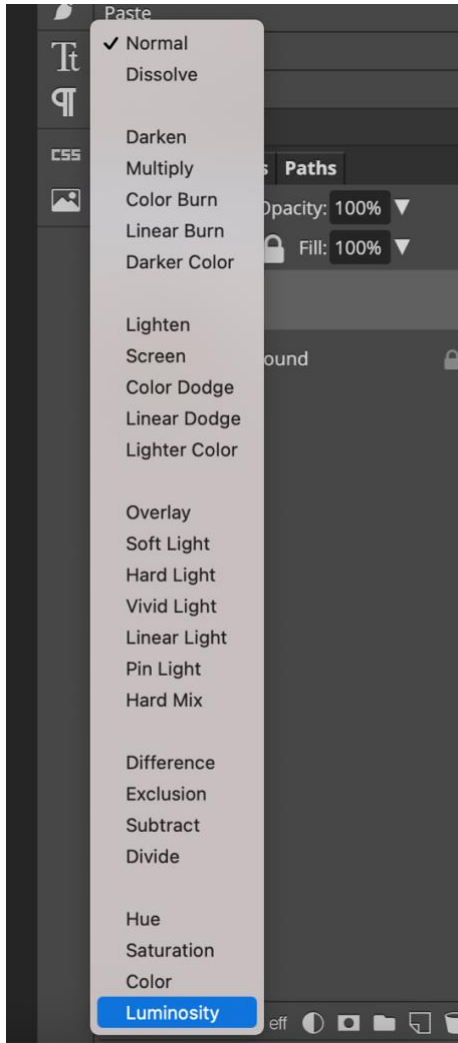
Paste
Tt
¶
CSS
✓ Normal
Dissolve

Darken
Multiply
Color Burn
Linear Burn
Darker Color

Lighten
Screen
Color Dodge
Linear Dodge
Lighter Color

Overlay
Soft Light
Hard Light
Vivid Light
Linear Light
Pin Light
Hard Mix

Difference
Exclusion
Subtract
Divide

Hue
Saturation
Color
Luminosity

s Paths
Opacity: 100%
Fill: 100%
ound
eff